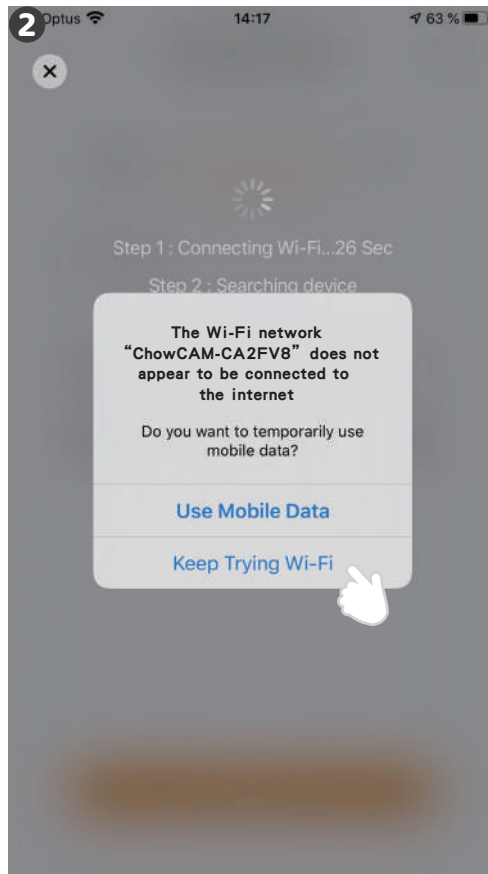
2

Optus 14:17 63 %

×

Step 1 : Connecting Wi-Fi...26 Sec

Step 2 : Searching device

The Wi-Fi network "ChowCAM-CA2FV8" does not appear to be connected to the internet

Do you want to temporarily use mobile data?

Use Mobile Data

Keep Trying Wi-Fi